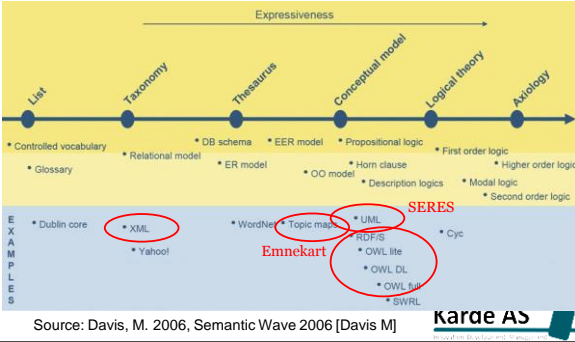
Expressiveness

List

Taxonomy

Thesaurus

Conceptual model

Logical theory

Axiology

• Controlled vocabulary
• Glossary

• Relational model

• DB schema
• ER model

• EER model

• OO model

• Propositional logic
• Horn clause
• Description logics

• First order logic
• Modal logic

• Higher order logic
• Second order logic

EXAMPLES

• Dublin core

• XML
• Yahoo!

• WordNet

• Topic maps

Emnekart

• UML
RDF/S
• OWL lite
• OWL DL
• OWL full
• SWRL

SERES

• Cyc

Source: Davis, M. 2006, Semantic Wave 2006 [Davis M]

Karde AS